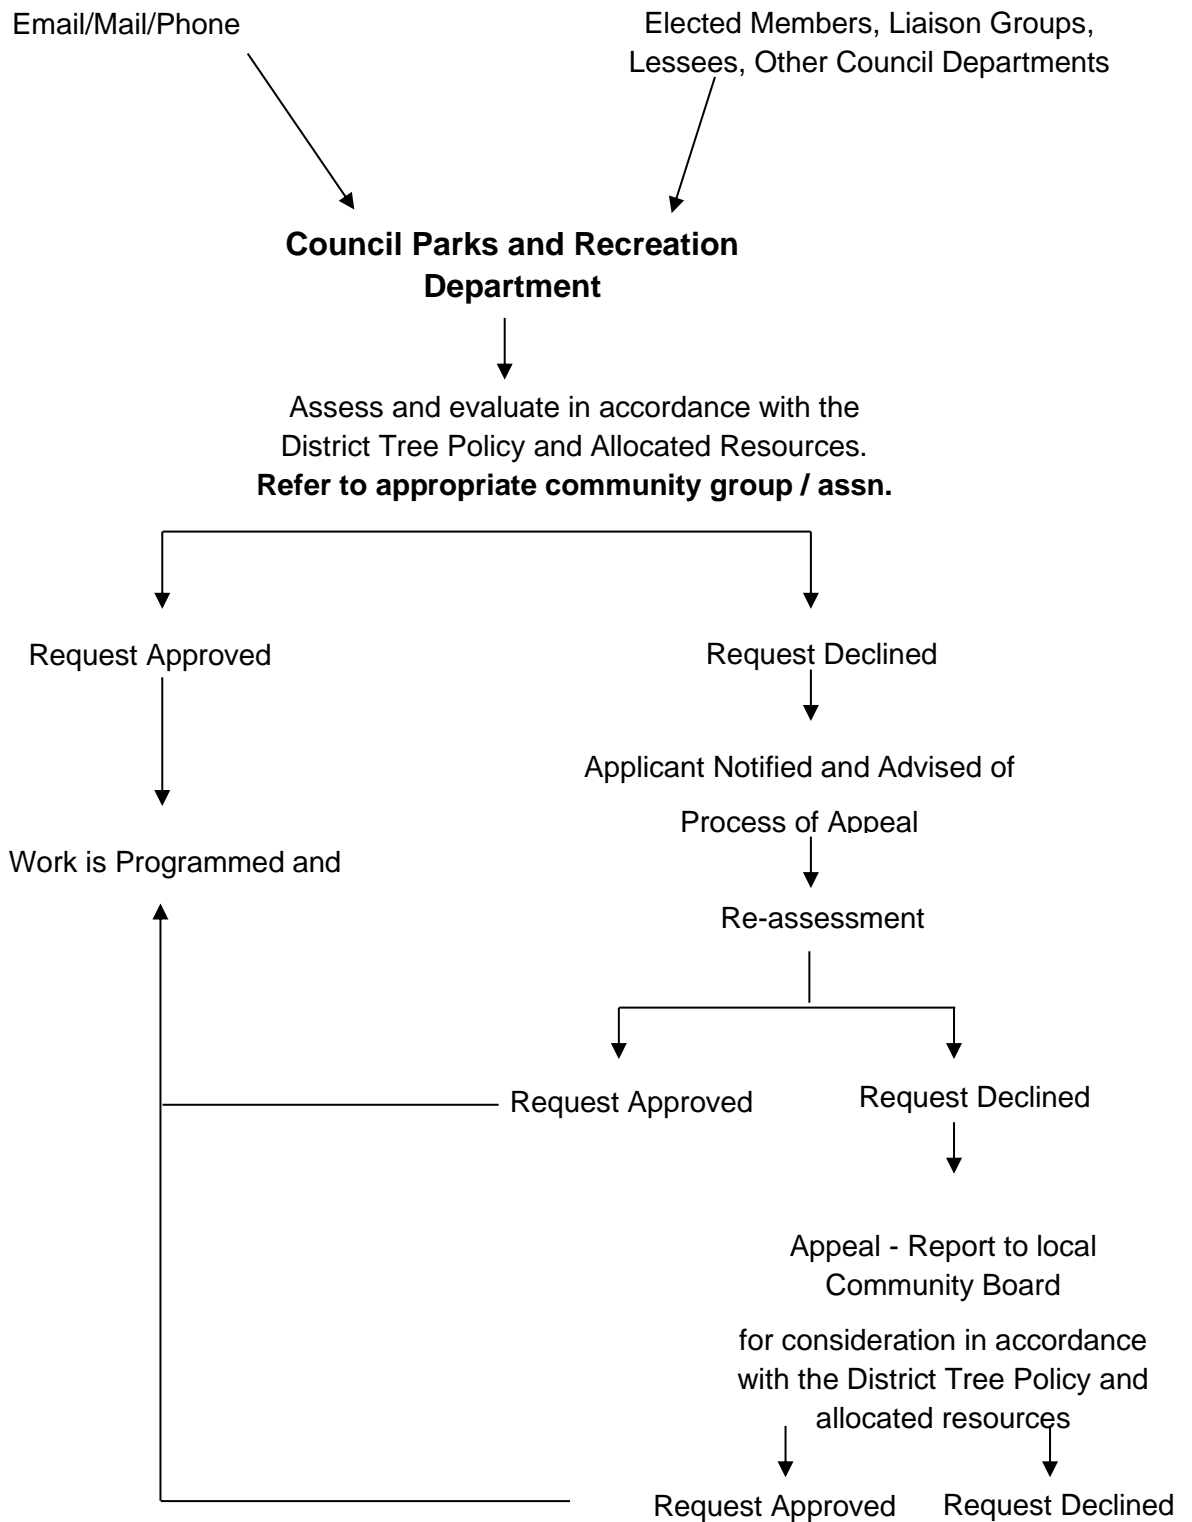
Email/Mail/Phone

Elected Members, Liaison Groups, Lessees, Other Council Departments

**Council Parks and Recreation Department**

Assess and evaluate in accordance with the District Tree Policy and Allocated Resources.
**Refer to appropriate community group / assn.**

Request Approved

Request Declined

Applicant Notified and Advised of Process of Appeal

Work is Programmed and

Re-assessment

Request Approved

Request Declined

Appeal - Report to local Community Board

for consideration in accordance with the District Tree Policy and allocated resources

Request Approved

Request Declined